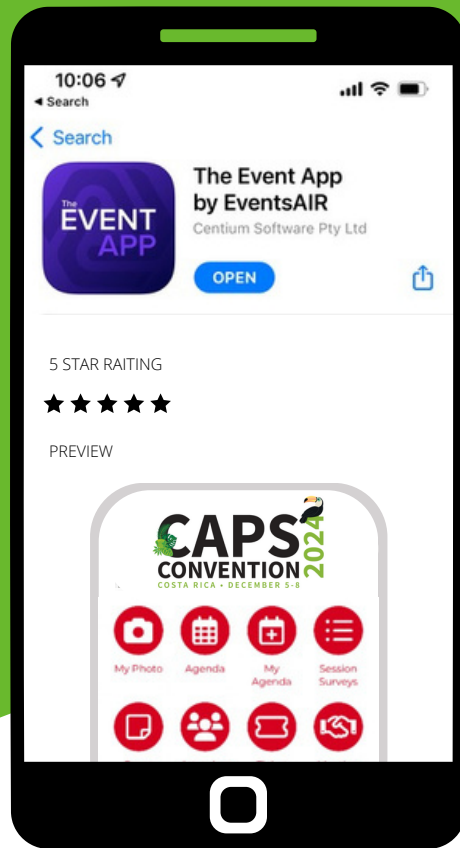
10:06
◂ Search

< Search

The EVENT APP

The Event App by EventsAIR
Centium Software Pty Ltd

OPEN

5 STAR RAITING

★★★★★

PREVIEW

CAPS CONVENTION 2024
COSTA RICA • DECEMBER 5-8

My Photo
Agenda
My Agenda
Session Surveys